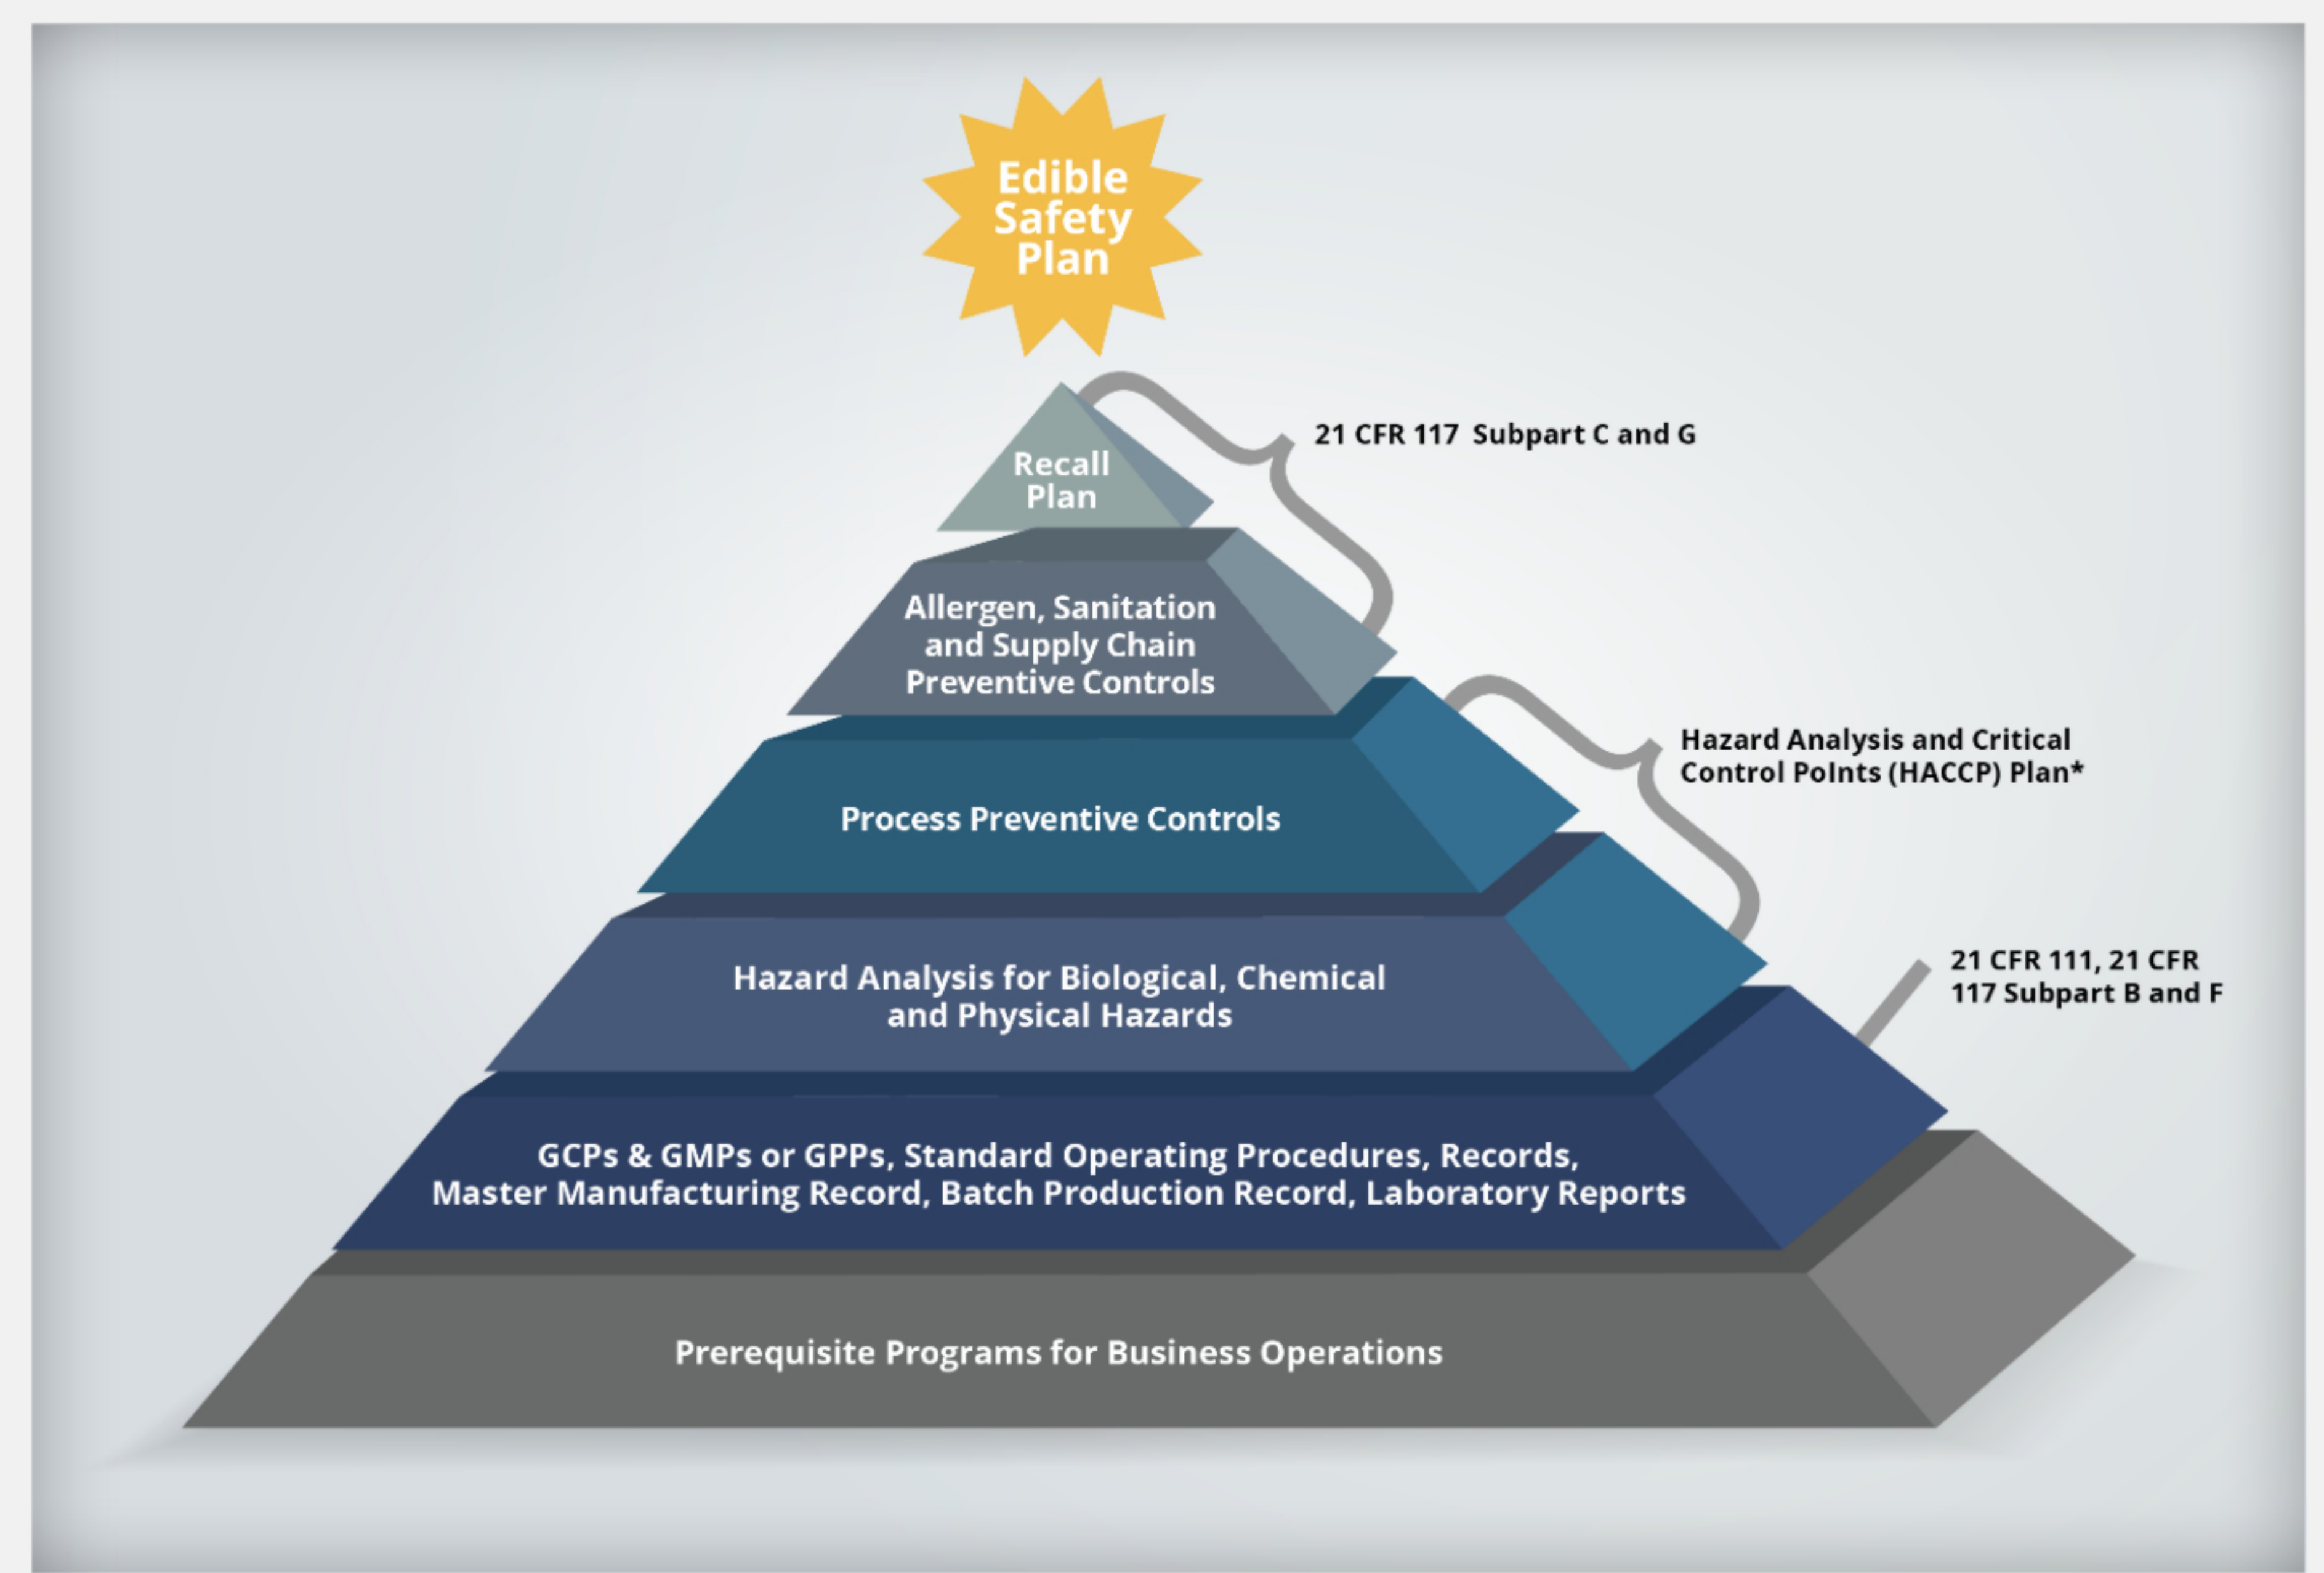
Edible Safety Plan

Recall Plan

21 CFR 117 Subpart C and G

Allergen, Sanitation and Supply Chain Preventive Controls

Hazard Analysis and Critical Control Points (HACCP) Plan*

Process Preventive Controls

21 CFR 111, 21 CFR 117 Subpart B and F

Hazard Analysis for Biological, Chemical and Physical Hazards

GCPs & GMPs or GPPs, Standard Operating Procedures, Records, Master Manufacturing Record, Batch Production Record, Laboratory Reports

Prerequisite Programs for Business Operations